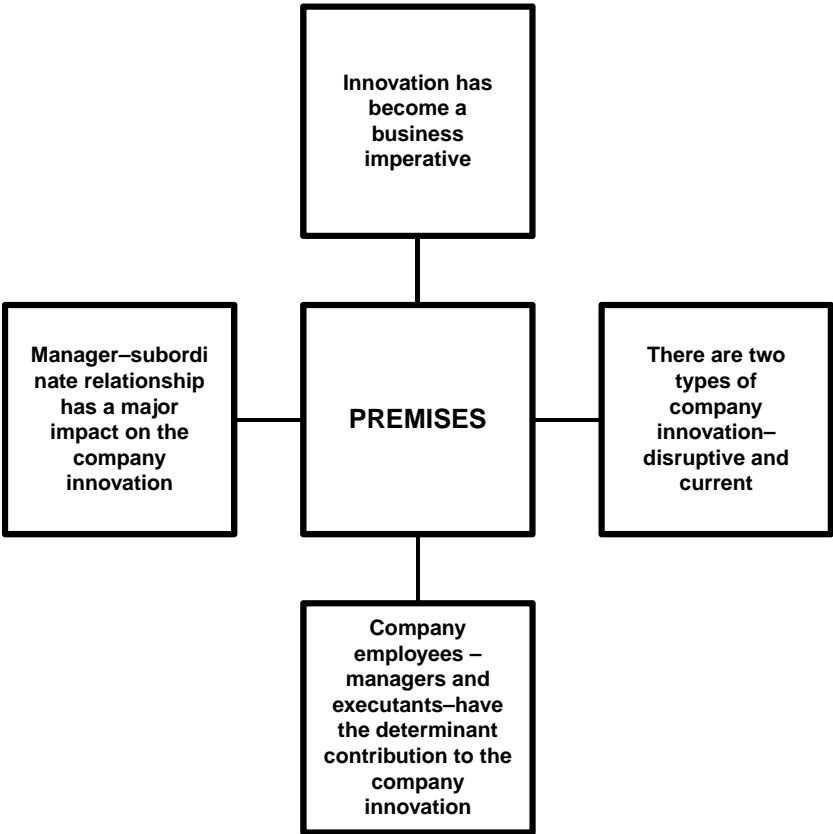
Innovation has become a business imperative

Manager–subordinate relationship has a major impact on the company innovation

PREMISES

There are two types of company innovation– disruptive and current

Company employees – managers and executants–have the determinant contribution to the company innovation